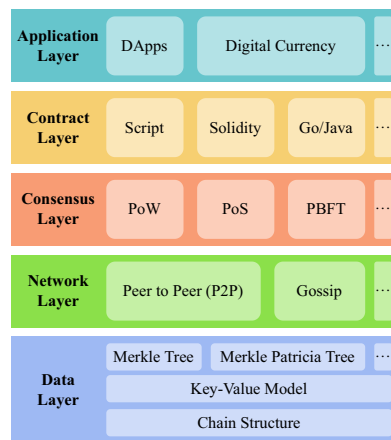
Application Layer
DApps
Digital Currency
⋯

Contract Layer
Script
Solidity
Go/Java
⋯

Consensus Layer
PoW
PoS
PBFT
⋯

Network Layer
Peer to Peer (P2P)
Gossip
⋯

Data Layer
Merkle Tree
Merkle Patricia Tree
⋯
Key-Value Model
Chain Structure